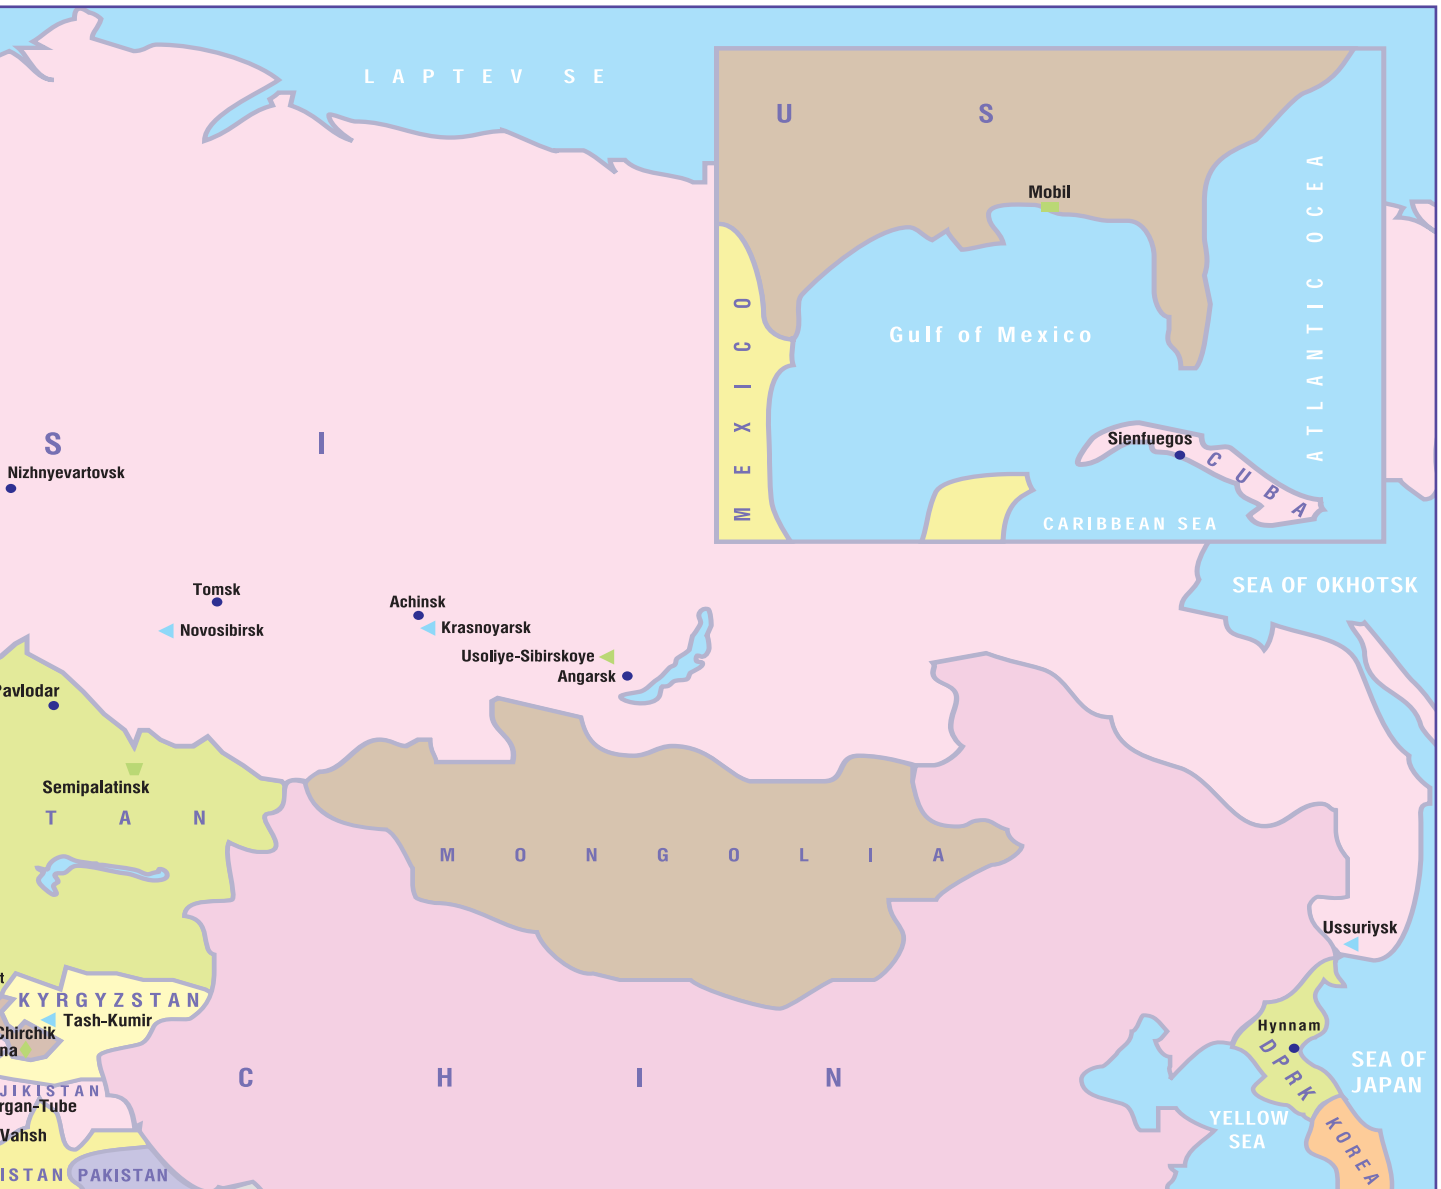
LAPTEV SE

U S

Mobil

Gulf of Mexico

ATLANTIC OCEA

MEXICO

Sienfuegos

CUBA

CARIBBEAN SEA

S I

Nizhnyevartovsk

Tomsk

Novosibirsk

Achinsk

Krasnoyarsk

Usoliye-Sibirskoye

Angarsk

SEA OF OKHOTSK

avlodar

Semipalatinsk

T A N

MONGOLIA

Ussuriysk

t

KYRGYZSTAN

Tash-Kumir

Chirchik

na

JIKISTAN

rgan-Tube

Vahsh

ISTAN

PAKISTAN

C H I N

Hynnam

DPRK

SEA OF JAPAN

YELLOW SEA

KOREA